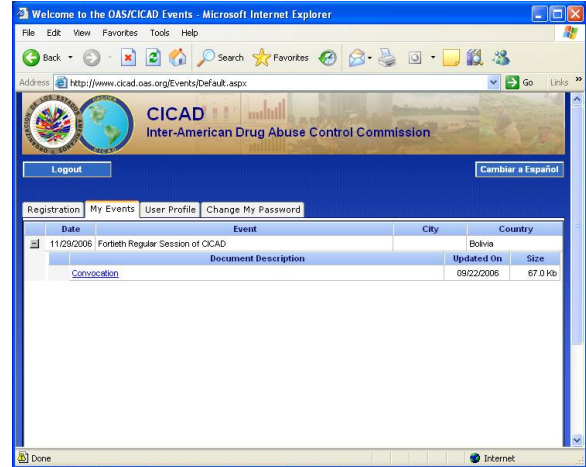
Welcome to the OAS/CICAD Events - Microsoft Internet Explorer

File Edit View Favorites Tools Help

Back Search Favorites

Address http://www.cicad.oas.org/Events/Default.aspx Go Links »

CICAD
Inter-American Drug Abuse Control Commission

Logout

Cambiar a Español

Registration | My Events | User Profile | Change My Password

| | Date | Event | City | Country |
|---|---|---|---|---|
| ⊟ | 11/29/2006 | Fortieth Regular Session of CICAD | | Bolivia |

| Document Description | Updated On | Size |
|---|---|---|
| Convocation | 09/22/2006 | 67.0 Kb |

Done Internet